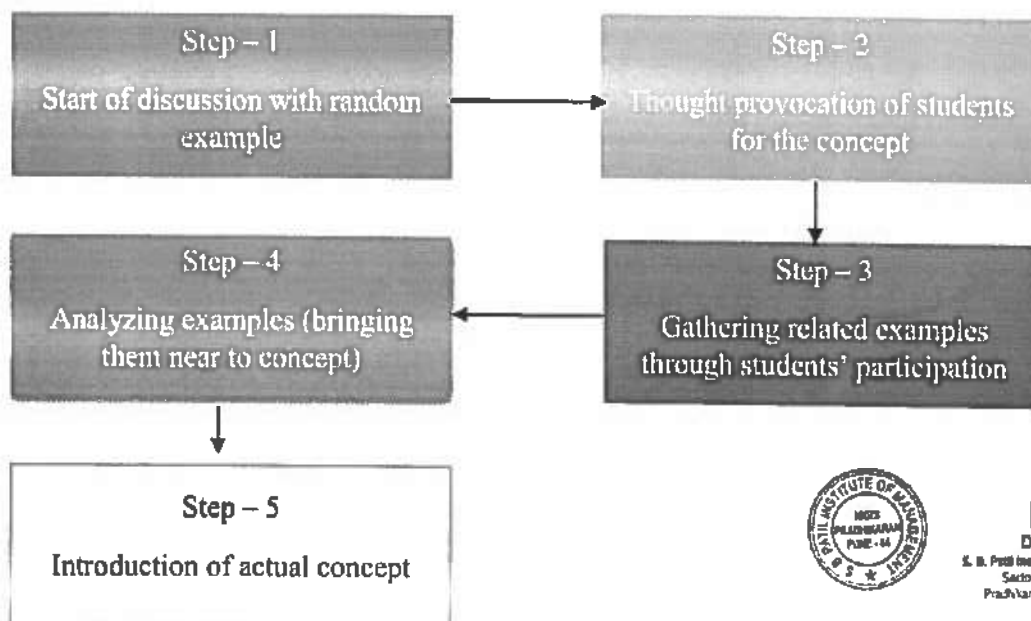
Step – 1
Start of discussion with random example

Step – 2
Thought provocation of students for the concept

Step – 3
Gathering related examples through students' participation

Step – 4
Analyzing examples (bringing them near to concept)

Step – 5
Introduction of actual concept

S B PATIL INSTITUTE OF MANAGEMENT
NIGDI PRADHIKARAN PUNE - 44

D
S. B. Patil Ins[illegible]
Sector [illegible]
Pradhikaran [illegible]